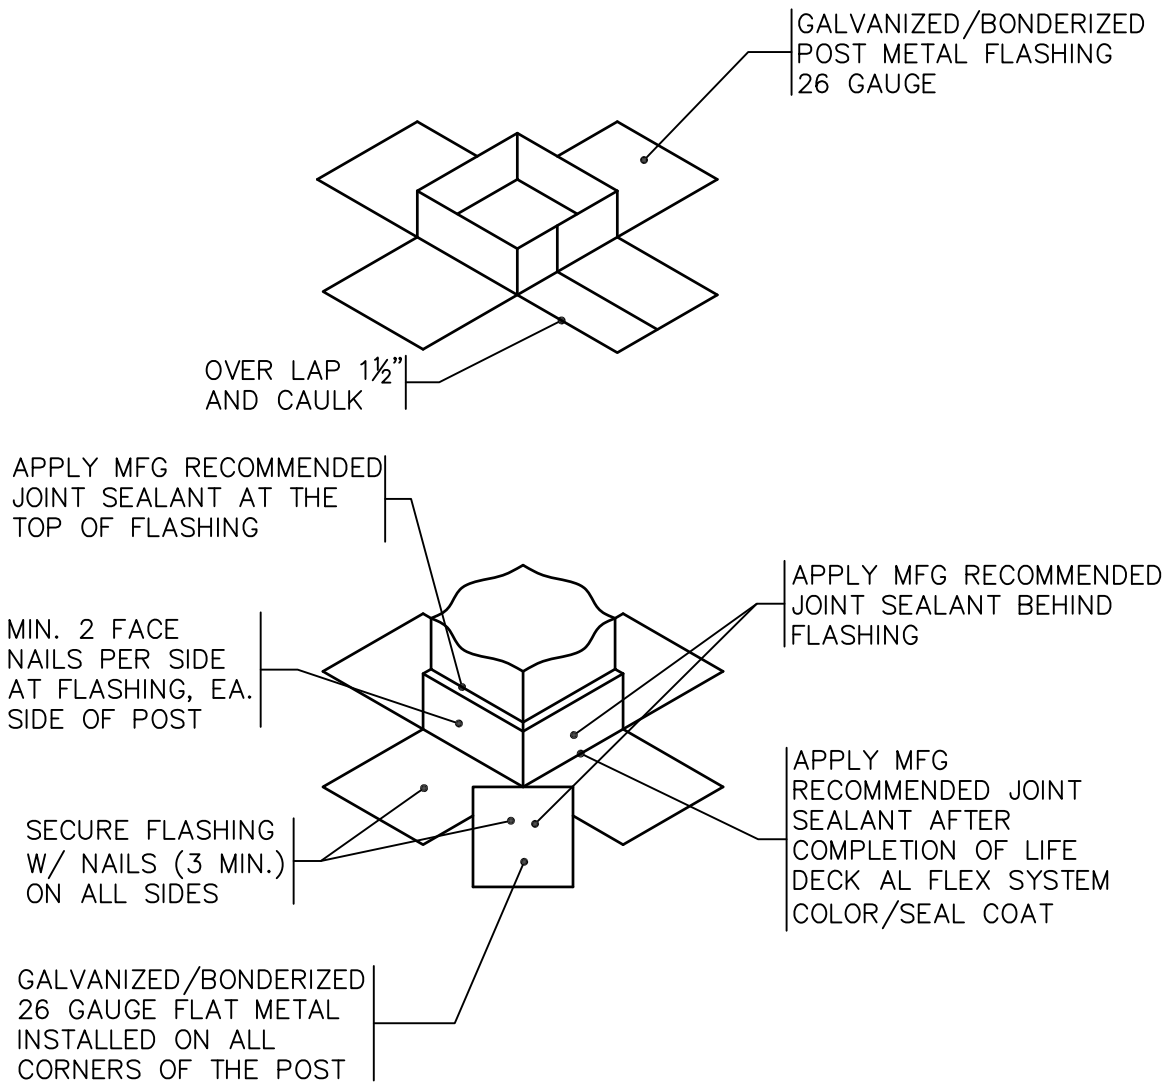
GALVANIZED/BONDERIZED POST METAL FLASHING 26 GAUGE

OVER LAP 1½" AND CAULK

APPLY MFG RECOMMENDED JOINT SEALANT AT THE TOP OF FLASHING

APPLY MFG RECOMMENDED JOINT SEALANT BEHIND FLASHING

MIN. 2 FACE NAILS PER SIDE AT FLASHING, EA. SIDE OF POST

APPLY MFG RECOMMENDED JOINT SEALANT AFTER COMPLETION OF LIFE DECK AL FLEX SYSTEM COLOR/SEAL COAT

SECURE FLASHING W/ NAILS (3 MIN.) ON ALL SIDES

GALVANIZED/BONDERIZED 26 GAUGE FLAT METAL INSTALLED ON ALL CORNERS OF THE POST